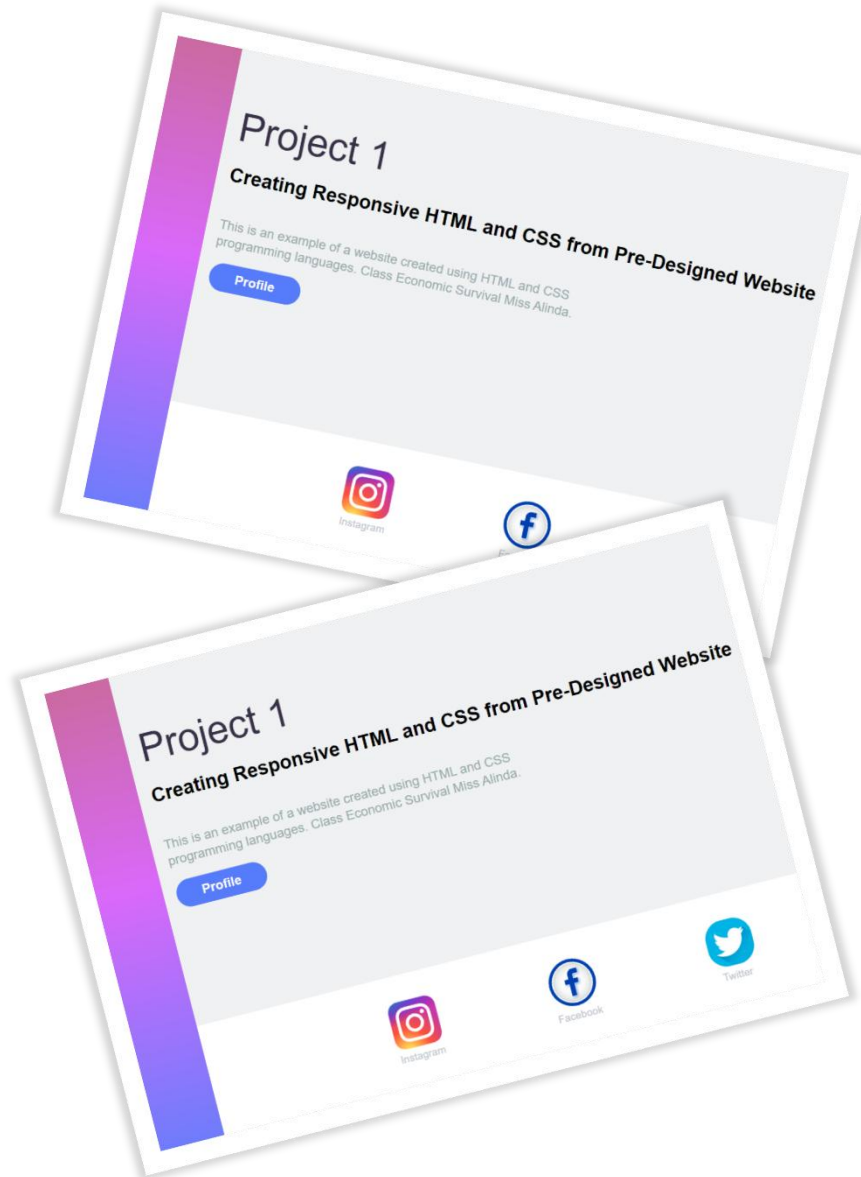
Project 1

Creating Responsive HTML and CSS from Pre-Designed Website

This is an example of a website created using HTML and CSS programming languages. Class Economic Survival Miss Alinda.

Profile

Instagram

Project 1

Creating Responsive HTML and CSS from Pre-Designed Website

This is an example of a website created using HTML and CSS programming languages. Class Economic Survival Miss Alinda.

Profile

Instagram

Facebook

Twitter